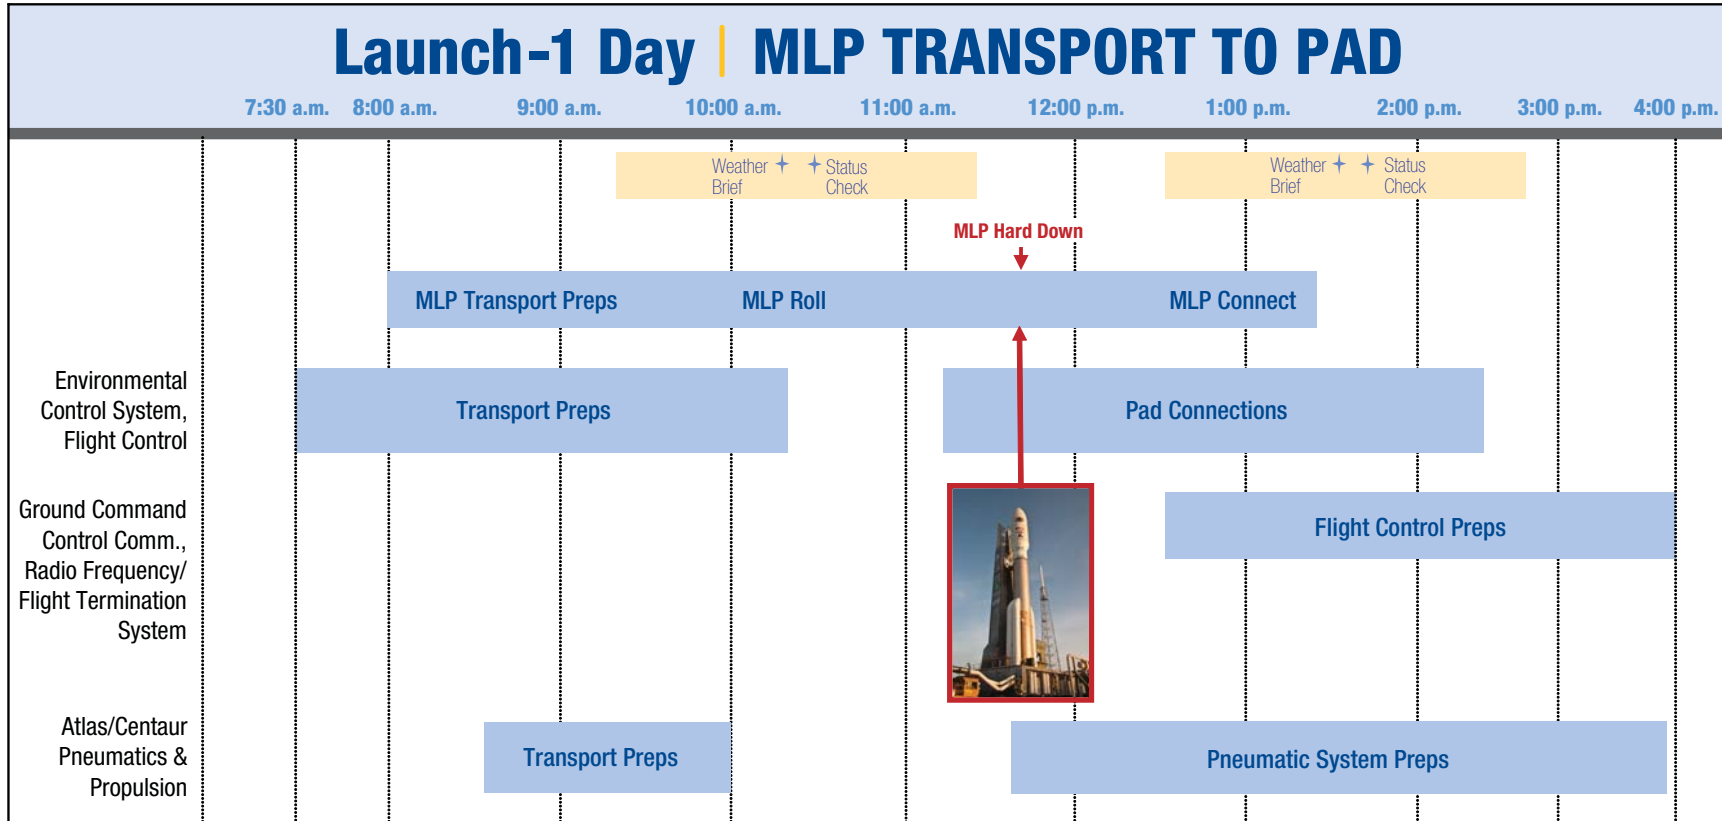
Launch-1 Day | MLP TRANSPORT TO PAD

7:30 a.m. 8:00 a.m. 9:00 a.m. 10:00 a.m. 11:00 a.m. 12:00 p.m. 1:00 p.m. 2:00 p.m. 3:00 p.m. 4:00 p.m.

Weather Brief ✦ ✦ Status Check

Weather Brief ✦ ✦ Status Check

MLP Hard Down

MLP Transport Preps MLP Roll MLP Connect

Environmental Control System, Flight Control

Transport Preps

Pad Connections

Ground Command Control Comm., Radio Frequency/ Flight Termination System

Flight Control Preps

Atlas/Centaur Pneumatics & Propulsion

Transport Preps

Pneumatic System Preps